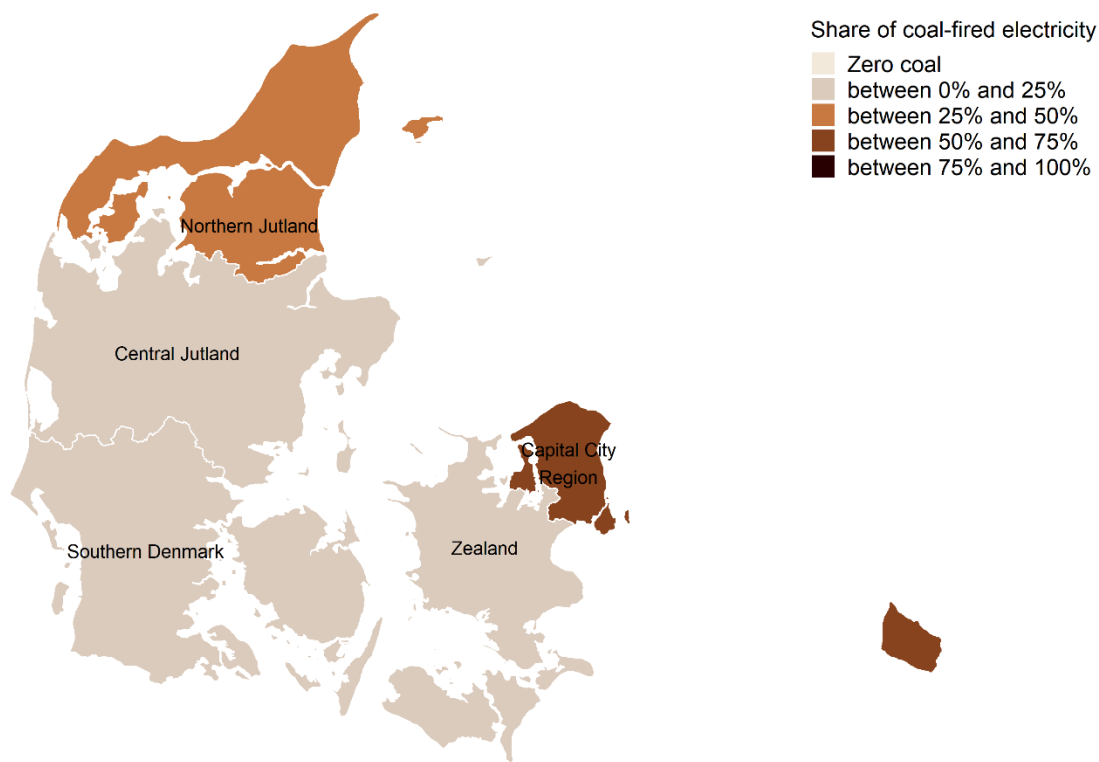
Share of coal-fired electricity
Zero coal
between 0% and 25%
between 25% and 50%
between 50% and 75%
between 75% and 100%

Northern Jutland
Central Jutland
Capital City Region
Southern Denmark
Zealand